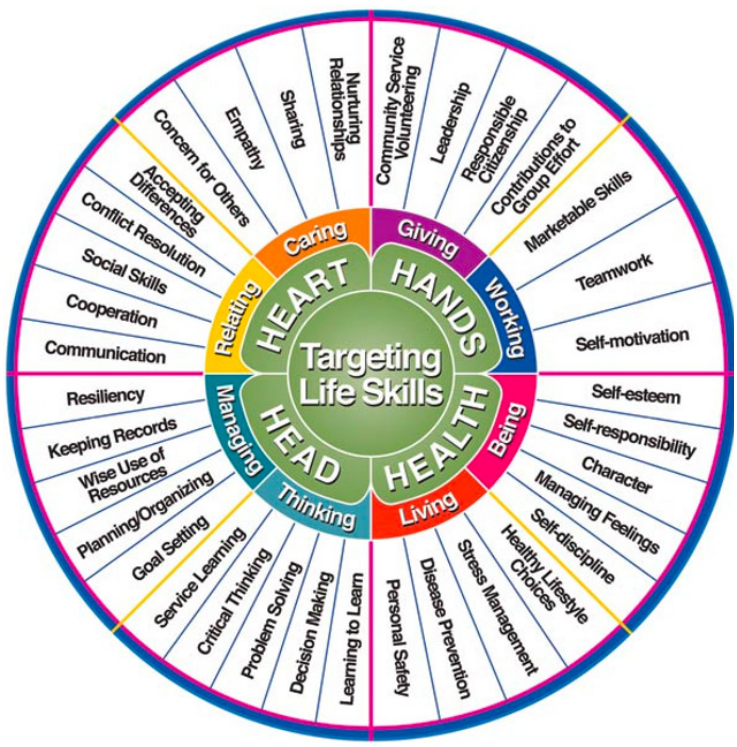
Targeting Life Skills

HEART
Caring
Nurturing Relationships
Sharing
Empathy
Concern for Others
Relating
Accepting Differences
Conflict Resolution
Social Skills
Cooperation
Communication

HANDS
Giving
Community Service Volunteering
Leadership
Responsible Citizenship
Contributions to Group Effort
Working
Marketable Skills
Teamwork
Self-motivation

HEALTH
Being
Self-esteem
Self-responsibility
Character
Managing Feelings
Self-discipline
Living
Healthy Lifestyle Choices
Stress Management
Disease Prevention
Personal Safety

HEAD
Thinking
Learning to Learn
Decision Making
Problem Solving
Critical Thinking
Service Learning
Managing
Goal Setting
Planning/Organizing
Wise Use of Resources
Keeping Records
Resiliency